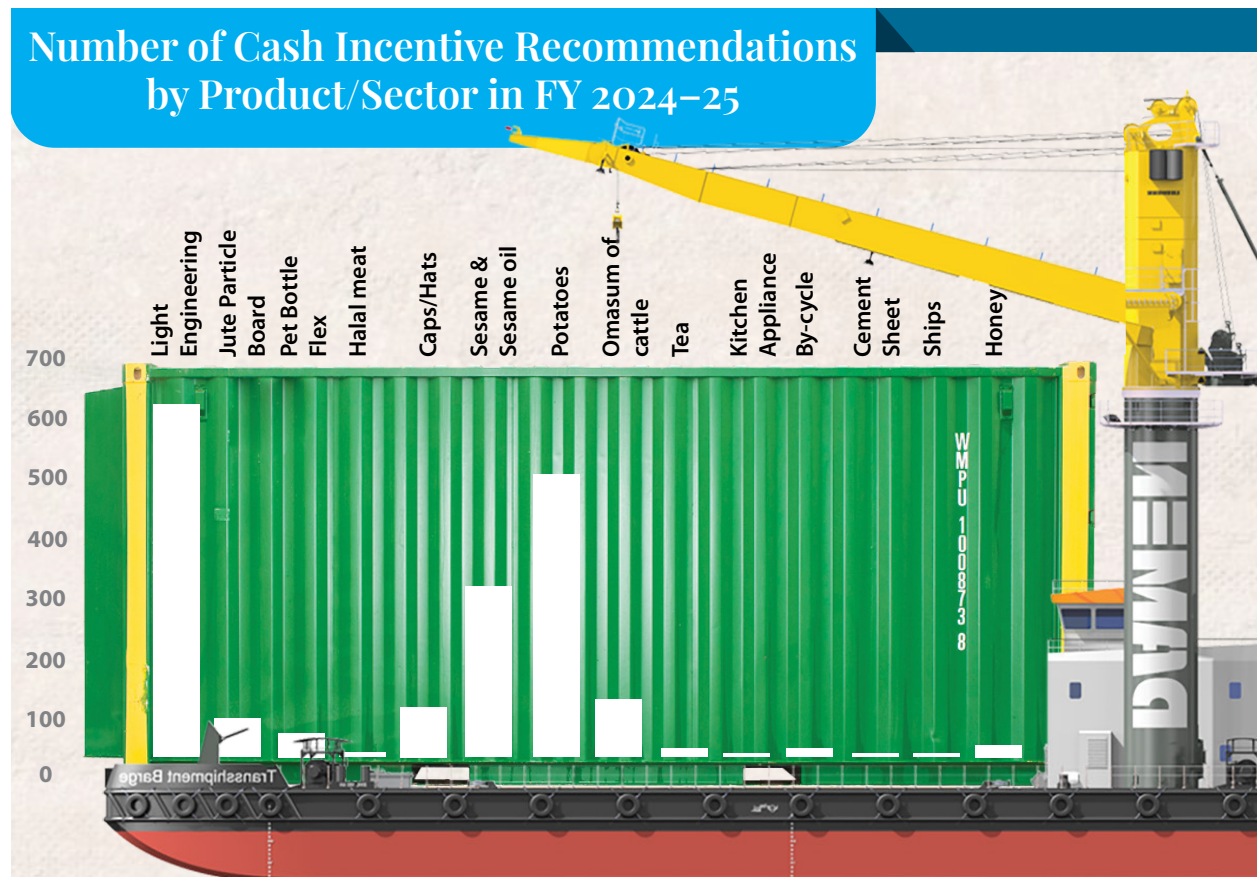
Number of Cash Incentive Recommendations by Product/Sector in FY 2024–25

700
600
500
400
300
200
100
0

Light Engineering
Jute Particle Board
Pet Bottle Flex
Halal meat
Caps/Hats
Sesame & Sesame oil
Potatoes
Omasum of cattle
Tea
Kitchen Appliance
By-cycle
Cement Sheet
Ships
Honey

WMPU 1008738

Transshipment Barge

DAMEN